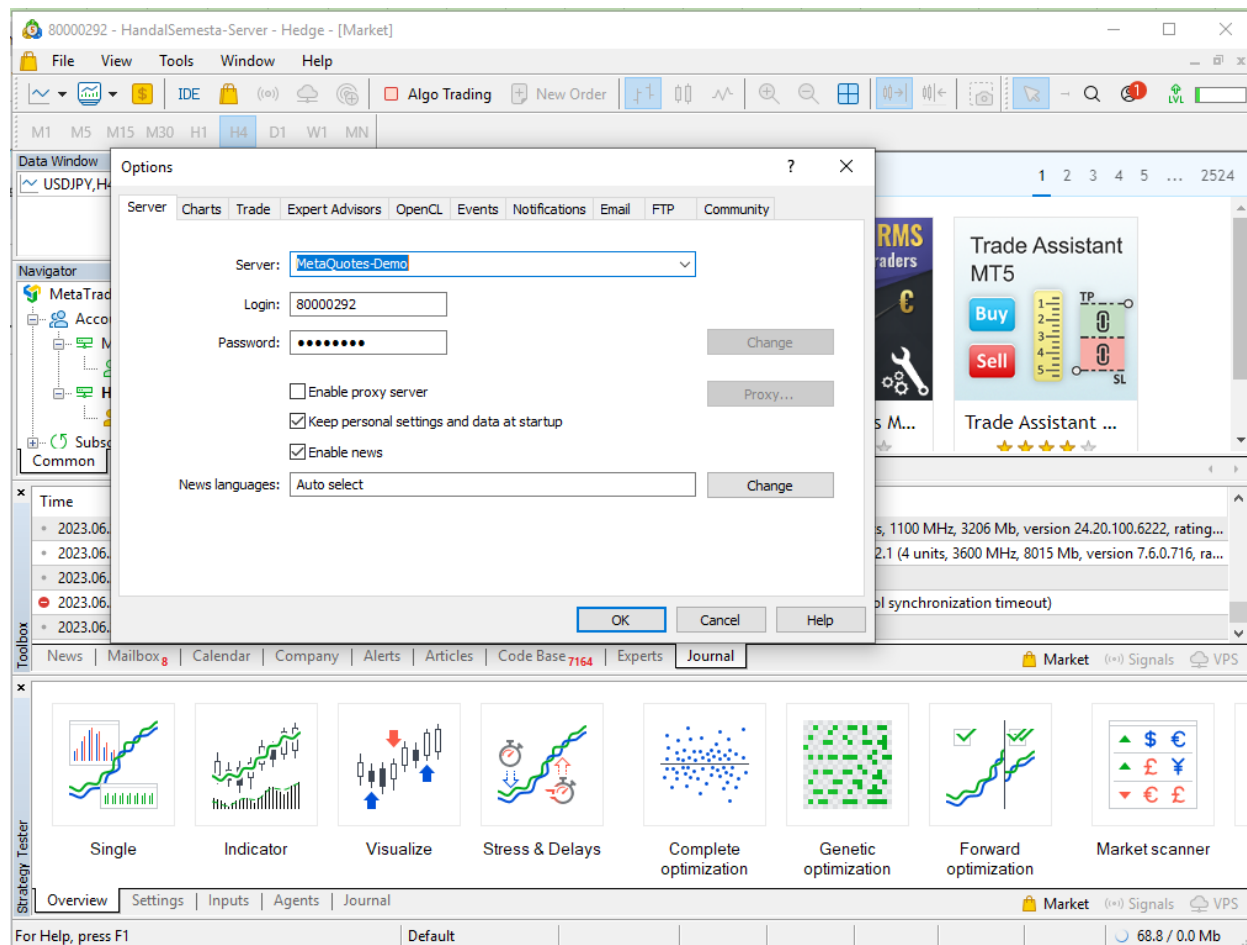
80000292 - HandalSemesta-Server - Hedge - [Market]

File View Tools Window Help

IDE Algo Trading New Order

M1 M5 M15 M30 H1 H4 D1 W1 MN

Data Window
USDJPY,H4

Navigator
MetaTrad
Acco
M
H
Subsc
Common

1 2 3 4 5 ... 2524

RMS
raders
€
s M...

Trade Assistant MT5
Buy
Sell
TP
SL
Trade Assistant ...

Options ? ×

Server | Charts | Trade | Expert Advisors | OpenCL | Events | Notifications | Email | FTP | Community

Server: MetaQuotes-Demo
Login: 80000292
Password: ••••••••
Change
Enable proxy server
Proxy...
Keep personal settings and data at startup
Enable news
News languages: Auto select
Change

OK Cancel Help

Time
2023.06. s, 1100 MHz, 3206 Mb, version 24.20.100.6222, rating...
2023.06. 2.1 (4 units, 3600 MHz, 8015 Mb, version 7.6.0.716, ra...
2023.06.
2023.06. ol synchronization timeout)
2023.06.

Toolbox
News | Mailbox 8 | Calendar | Company | Alerts | Articles | Code Base 7164 | Experts | Journal
Market Signals VPS

Single
Indicator
Visualize
Stress & Delays
Complete optimization
Genetic optimization
Forward optimization
Market scanner

Strategy Tester
Overview | Settings | Inputs | Agents | Journal
Market Signals VPS

For Help, press F1 Default 68.8 / 0.0 Mb